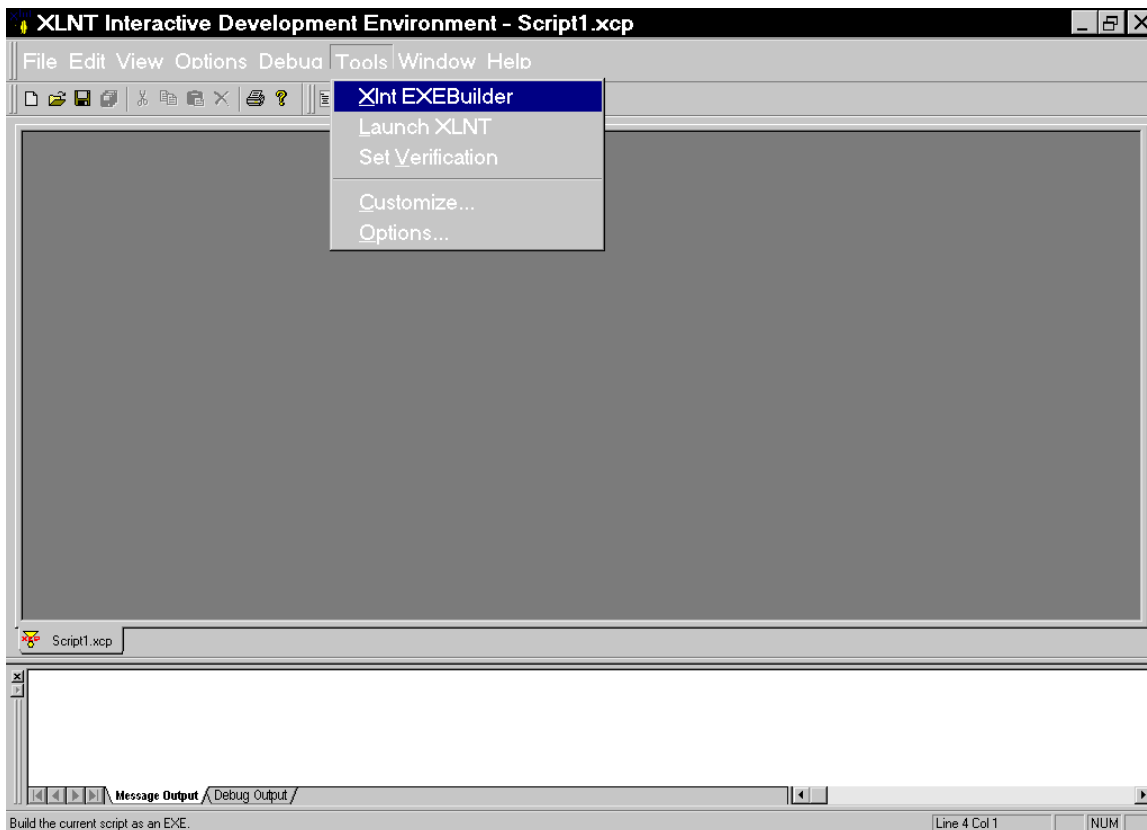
XLNT Interactive Development Environment - Script1.xcp

File Edit View Options Debug Tools Window Help

Xlnt EXEBuilder
Launch XLNT
Set Verification
Customize...
Options...

Script1.xcp

Message Output Debug Output

Build the current script as an EXE.

Line 4 Col 1

NUM